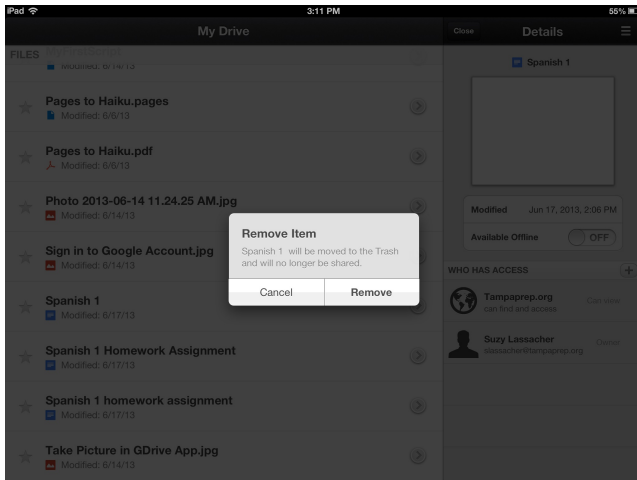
iPad
3:11 PM
55%

My Drive

FILES
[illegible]
Modified: 6/14/13

Pages to Haiku.pages
Modified: 6/6/13

Pages to Haiku.pdf
Modified: 6/6/13

Photo 2013-06-14 11.24.25 AM.jpg
Modified: 6/14/13

Sign in to Google Account.jpg
Modified: 6/14/13

Spanish 1
Modified: 6/17/13

Spanish 1 Homework Assignment
Modified: 6/17/13

Spanish 1 homework assignment
Modified: 6/17/13

Take Picture in GDrive App.jpg
Modified: 6/14/13

Close
Details

Spanish 1

Modified Jun 17, 2013, 2:06 PM
Available Offline OFF

WHO HAS ACCESS

Tampaprep.org
can find and access
Can view

Suzy Lassacher
slassacher@tampaprep.org
Owner

Remove Item
Spanish 1 will be moved to the Trash and will no longer be shared.
Cancel
Remove